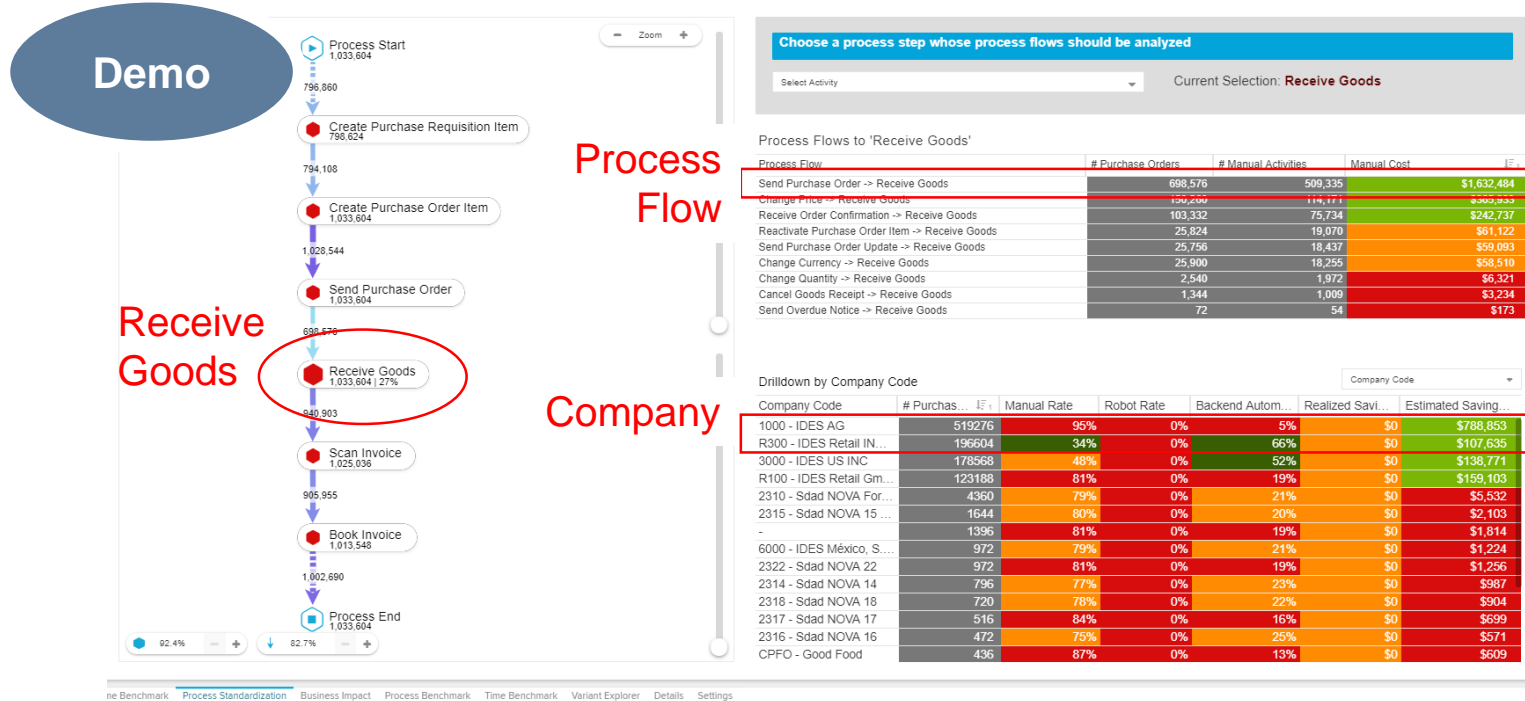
Demo

Process Start
1,033,604
796,860
Create Purchase Requisition Item
798,624
794,108
Create Purchase Order Item
1,033,604
1,028,544
Send Purchase Order
1,033,604
698,576
Receive Goods
1,033,604 | 27%
940,903
Scan Invoice
1,025,036
905,955
Book Invoice
1,013,548
1,002,690
Process End
1,033,604

Zoom

92.4%
82.7%

Receive Goods

Process Flow

Company

Choose a process step whose process flows should be analyzed

Select Activity

Current Selection: Receive Goods

Process Flows to 'Receive Goods'

| Process Flow | # Purchase Orders | # Manual Activities | Manual Cost |
|---|---|---|---|
| Send Purchase Order -> Receive Goods | 698,576 | 509,335 | $1,632,484 |
| Change Price -> Receive Goods | 150,260 | 114,171 | $365,933 |
| Receive Order Confirmation -> Receive Goods | 103,332 | 75,734 | $242,737 |
| Reactivate Purchase Order Item -> Receive Goods | 25,824 | 19,070 | $61,122 |
| Send Purchase Order Update -> Receive Goods | 25,756 | 18,437 | $59,093 |
| Change Currency -> Receive Goods | 25,900 | 18,255 | $58,510 |
| Change Quantity -> Receive Goods | 2,540 | 1,972 | $6,321 |
| Cancel Goods Receipt -> Receive Goods | 1,344 | 1,009 | $3,234 |
| Send Overdue Notice -> Receive Goods | 72 | 54 | $173 |

Drilldown by Company Code

Company Code

| Company Code | # Purchas... | Manual Rate | Robot Rate | Backend Autom... | Realized Savi... | Estimated Saving... |
|---|---|---|---|---|---|---|
| 1000 - IDES AG | 519276 | 95% | 0% | 5% | $0 | $788,853 |
| R300 - IDES Retail IN... | 196604 | 34% | 0% | 66% | $0 | $107,635 |
| 3000 - IDES US INC | 178568 | 48% | 0% | 52% | $0 | $138,771 |
| R100 - IDES Retail Gm... | 123188 | 81% | 0% | 19% | $0 | $159,103 |
| 2310 - Sdad NOVA For... | 4360 | 79% | 0% | 21% | $0 | $5,532 |
| 2315 - Sdad NOVA 15 ... | 1644 | 80% | 0% | 20% | $0 | $2,103 |
| - | 1396 | 81% | 0% | 19% | $0 | $1,814 |
| 6000 - IDES México, S.... | 972 | 79% | 0% | 21% | $0 | $1,224 |
| 2322 - Sdad NOVA 22 | 972 | 81% | 0% | 19% | $0 | $1,256 |
| 2314 - Sdad NOVA 14 | 796 | 77% | 0% | 23% | $0 | $987 |
| 2318 - Sdad NOVA 18 | 720 | 78% | 0% | 22% | $0 | $904 |
| 2317 - Sdad NOVA 17 | 516 | 84% | 0% | 16% | $0 | $699 |
| 2316 - Sdad NOVA 16 | 472 | 75% | 0% | 25% | $0 | $571 |
| CPFO - Good Food | 436 | 87% | 0% | 13% | $0 | $609 |

ne Benchmark Process Standardization Business Impact Process Benchmark Time Benchmark Variant Explorer Details Settings